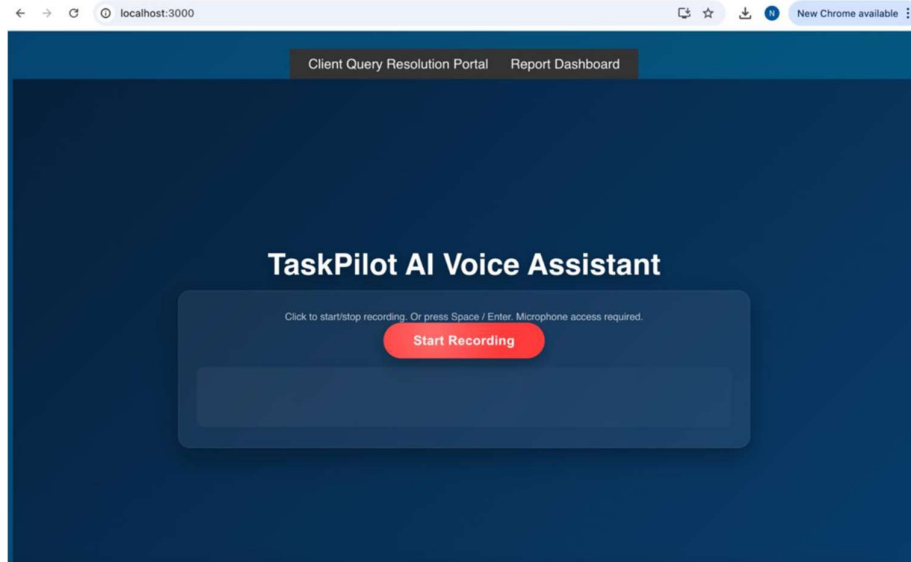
localhost:3000

N

New Chrome available

Client Query Resolution Portal

Report Dashboard

TaskPilot AI Voice Assistant

Click to start/stop recording. Or press Space / Enter. Microphone access required.

Start Recording